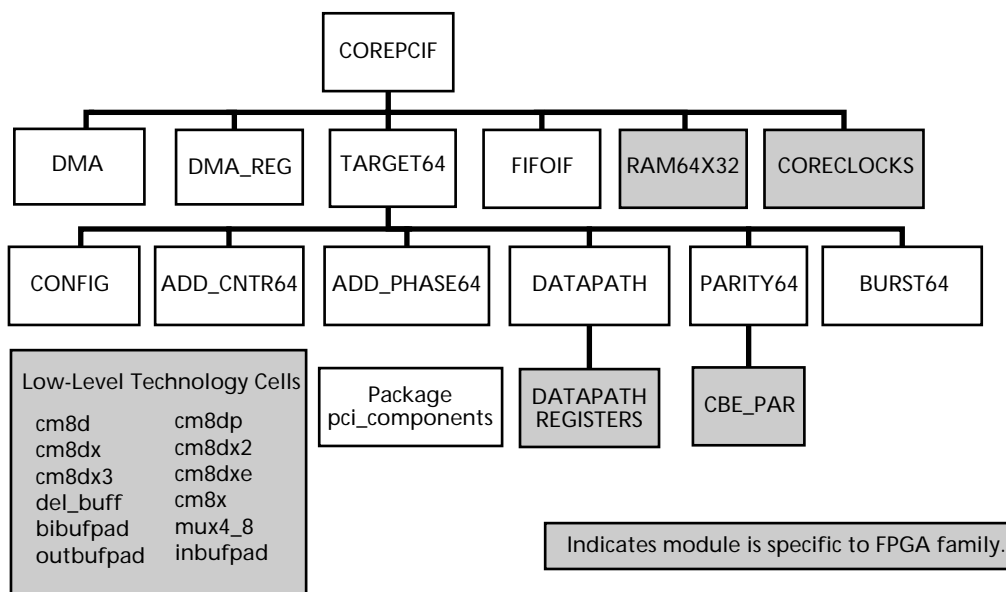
COREPCIF

DMA
DMA_REG
TARGET64
FIFOIF
RAM64X32
CORECLOCKS

CONFIG
ADD_CNTR64
ADD_PHASE64
DATAPATH
PARITY64
BURST64

Low-Level Technology Cells
cm8d
cm8dx
cm8dx3
del_buff
bibufpad
outbufpad
cm8dp
cm8dx2
cm8dxe
cm8x
mux4_8
inbufpad

Package pci_components

DATAPATH REGISTERS

CBE_PAR

Indicates module is specific to FPGA family.